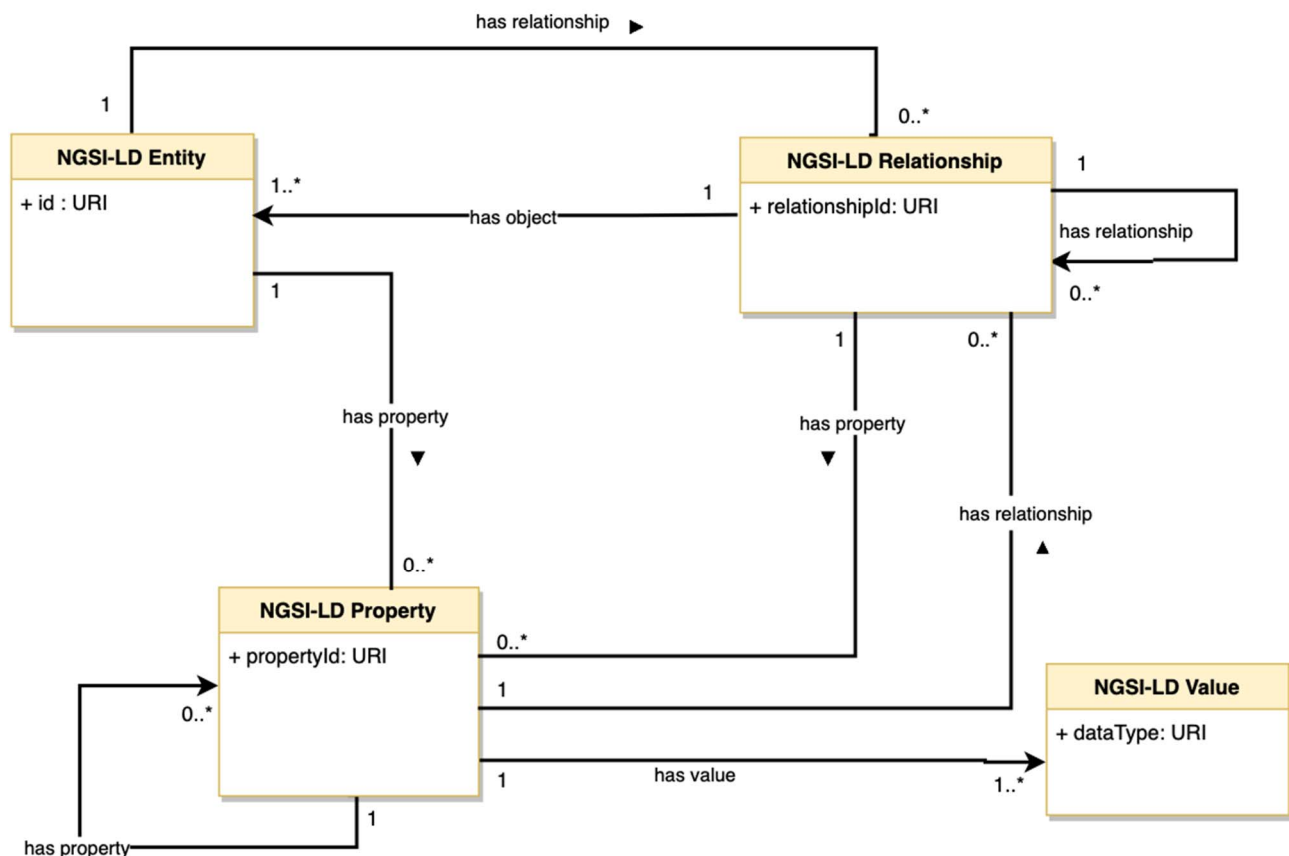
has relationship ▶

1

0..*

NGSI-LD Entity

+ id : URI

1..*

1

has object

NGSI-LD Relationship

+ relationshipId: URI

1

has relationship

0..*

1

1

0..*

has property

▼

has property

▼

has relationship

▲

0..*

NGSI-LD Property

+ propertyId: URI

0..*

0..*

1

NGSI-LD Value

+ dataType: URI

1

has value

1..*

1

has property